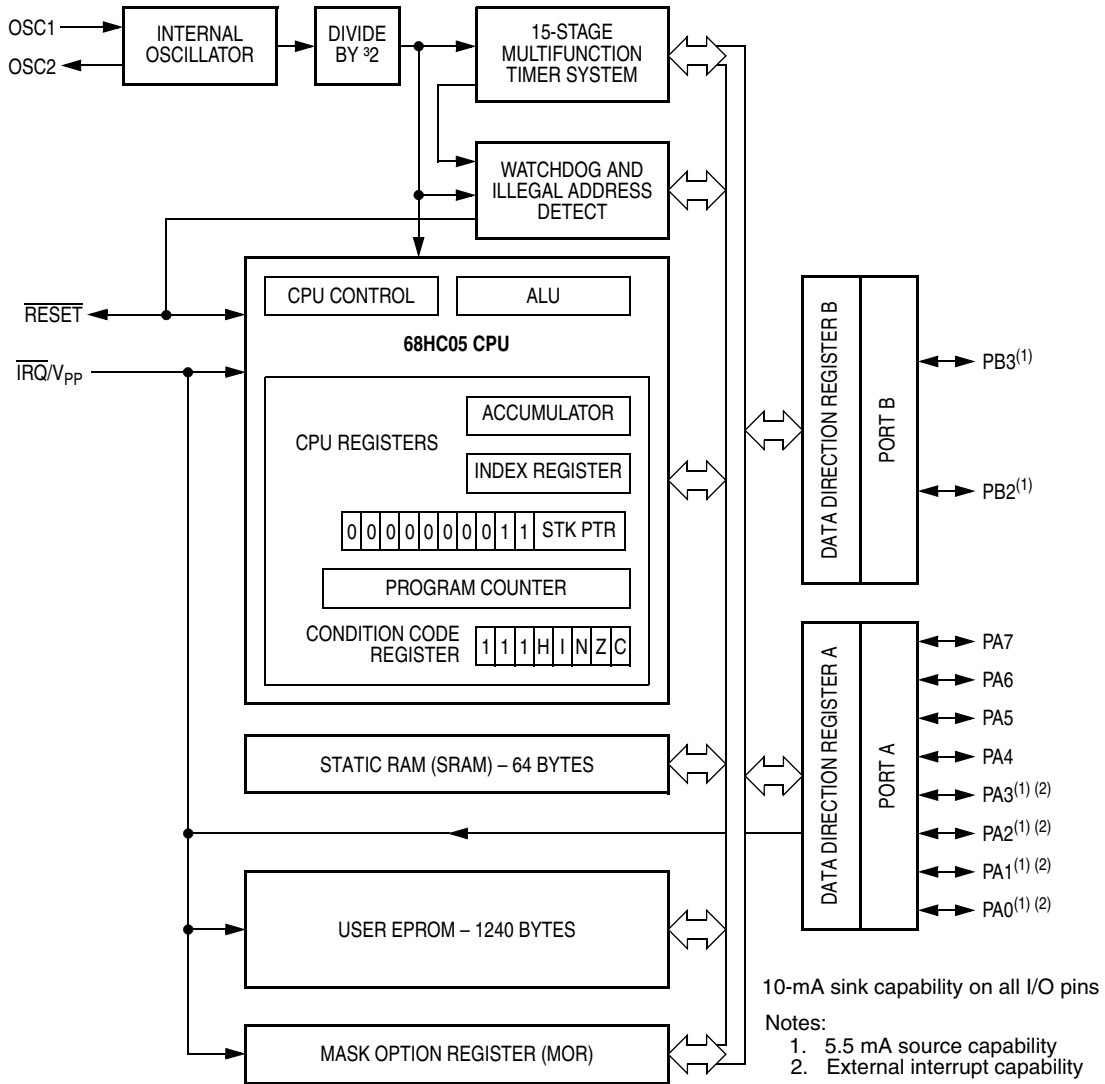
OSC1
OSC2
INTERNAL OSCILLATOR
DIVIDE BY ³2
15-STAGE MULTIFUNCTION TIMER SYSTEM
WATCHDOG AND ILLEGAL ADDRESS DETECT
$\overline{RESET}$
$\overline{IRQ}/V_{PP}$
CPU CONTROL
ALU
68HC05 CPU
CPU REGISTERS
ACCUMULATOR
INDEX REGISTER
| 0 | 0 | 0 | 0 | 0 | 0 | 0 | 0 | 1 | 1 | STK PTR |
PROGRAM COUNTER
CONDITION CODE REGISTER
| 1 | 1 | 1 | H | I | N | Z | C |
DATA DIRECTION REGISTER B
PORT B
PB3$^{(1)}$
PB2$^{(1)}$
DATA DIRECTION REGISTER A
PORT A
PA7
PA6
PA5
PA4
PA3$^{(1)\ (2)}$
PA2$^{(1)\ (2)}$
PA1$^{(1)\ (2)}$
PA0$^{(1)\ (2)}$
STATIC RAM (SRAM) – 64 BYTES
USER EPROM – 1240 BYTES
MASK OPTION REGISTER (MOR)
10-mA sink capability on all I/O pins
Notes:
1. 5.5 mA source capability
2. External interrupt capability